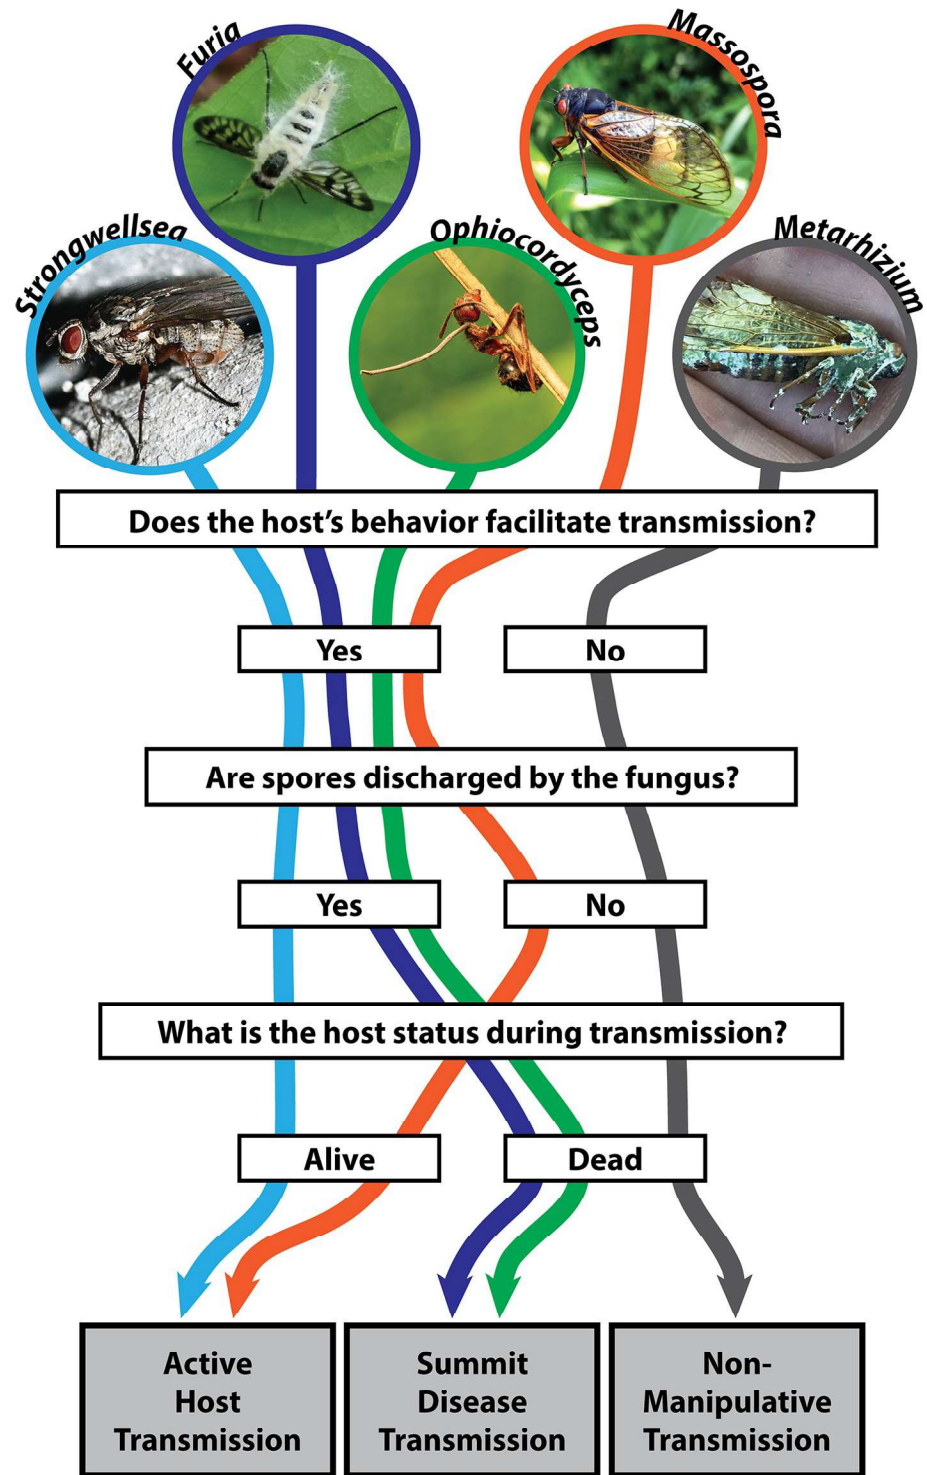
Furia

Massospora

Strongwellsea

Ophiocordyceps

Metarhizium

Does the host's behavior facilitate transmission?

Yes

No

Are spores discharged by the fungus?

Yes

No

What is the host status during transmission?

Alive

Dead

Active Host Transmission

Summit Disease Transmission

Non-Manipulative Transmission